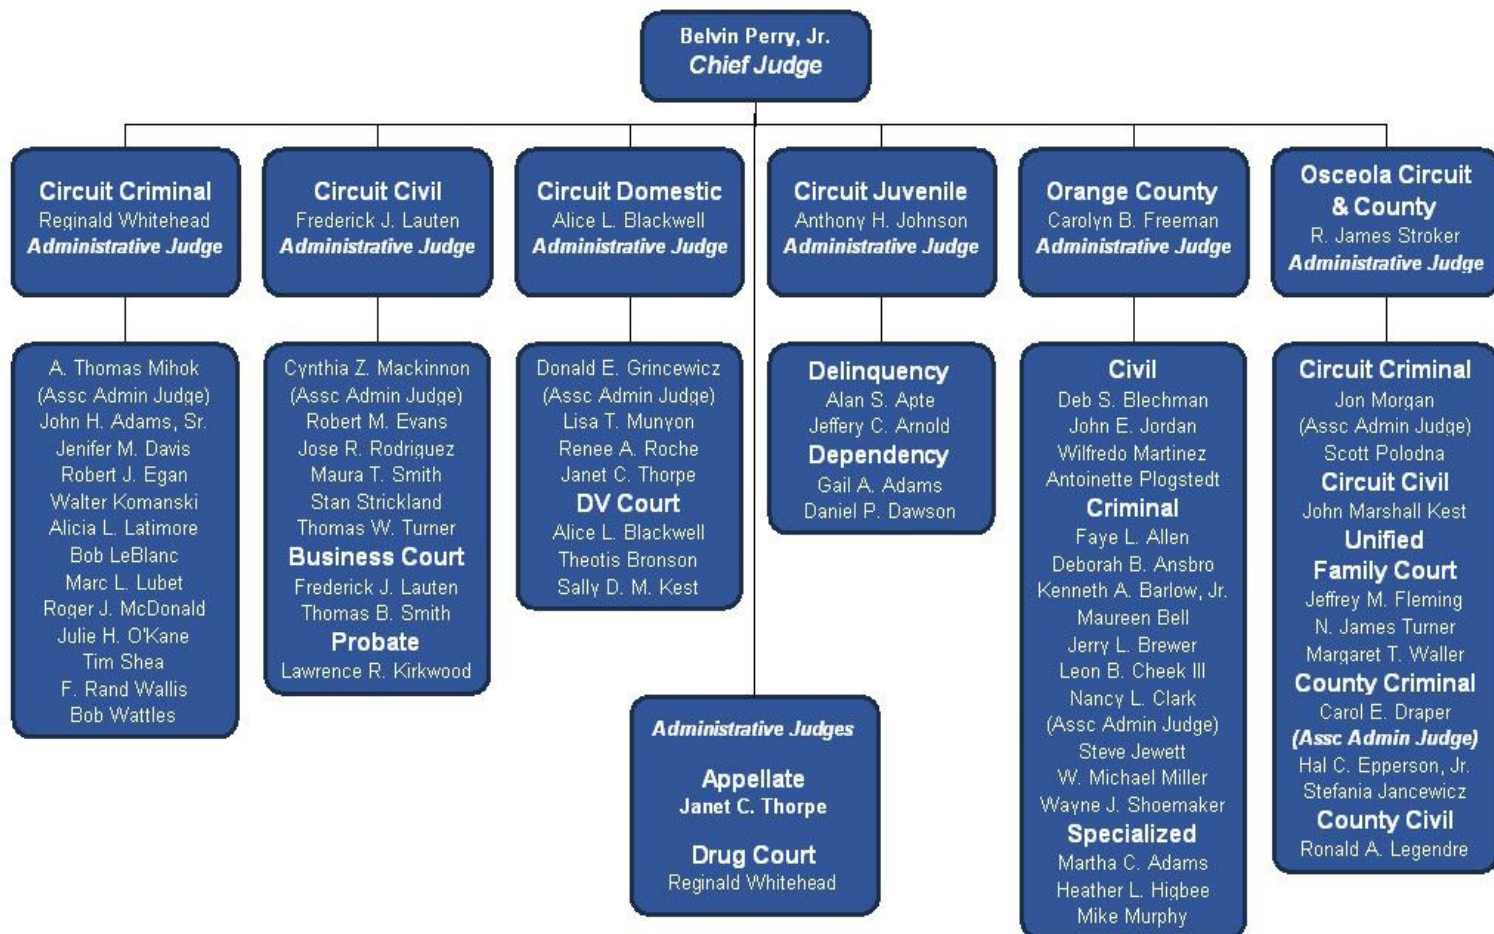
Belvin Perry, Jr.
Chief Judge

Circuit Criminal
Reginald Whitehead
Administrative Judge

Circuit Civil
Frederick J. Lauten
Administrative Judge

Circuit Domestic
Alice L. Blackwell
Administrative Judge

Circuit Juvenile
Anthony H. Johnson
Administrative Judge

Orange County
Carolyn B. Freeman
Administrative Judge

Osceola Circuit & County
R. James Stroker
Administrative Judge

A. Thomas Mihok
(Assc Admin Judge)
John H. Adams, Sr.
Jenifer M. Davis
Robert J. Egan
Walter Komanski
Alicia L. Latimore
Bob LeBlanc
Marc L. Lubet
Roger J. McDonald
Julie H. O'Kane
Tim Shea
F. Rand Wallis
Bob Wattles

Cynthia Z. Mackinnon
(Assc Admin Judge)
Robert M. Evans
Jose R. Rodriguez
Maura T. Smith
Stan Strickland
Thomas W. Turner
Business Court
Frederick J. Lauten
Thomas B. Smith
Probate
Lawrence R. Kirkwood

Donald E. Grincewicz
(Assc Admin Judge)
Lisa T. Munyon
Renee A. Roche
Janet C. Thorpe
DV Court
Alice L. Blackwell
Theotis Bronson
Sally D. M. Kest

Delinquency
Alan S. Apte
Jeffery C. Arnold
Dependency
Gail A. Adams
Daniel P. Dawson

Civil
Deb S. Blechman
John E. Jordan
Wilfredo Martinez
Antoinette Plogstedt
Criminal
Faye L. Allen
Deborah B. Ansbro
Kenneth A. Barlow, Jr.
Maureen Bell
Jerry L. Brewer
Leon B. Cheek III
Nancy L. Clark
(Assc Admin Judge)
Steve Jewett
W. Michael Miller
Wayne J. Shoemaker
Specialized
Martha C. Adams
Heather L. Higbee
Mike Murphy

Circuit Criminal
Jon Morgan
(Assc Admin Judge)
Scott Polodna
Circuit Civil
John Marshall Kest
Unified Family Court
Jeffrey M. Fleming
N. James Turner
Margaret T. Waller
County Criminal
Carol E. Draper
(Assc Admin Judge)
Hal C. Epperson, Jr.
Stefania Jancewicz
County Civil
Ronald A. Legendre

Administrative Judges
Appellate
Janet C. Thorpe
Drug Court
Reginald Whitehead